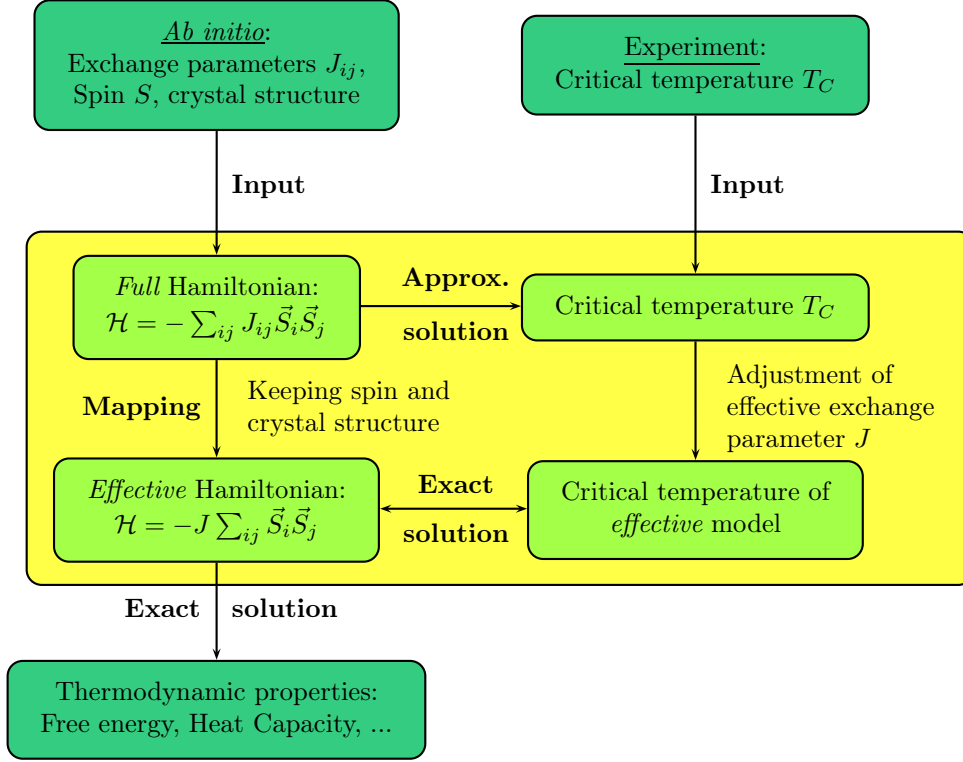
Ab initio:
Exchange parameters $J_{ij}$,
Spin $S$, crystal structure

Experiment:
Critical temperature $T_C$

Input

Input

Full Hamiltonian:
$\mathcal{H} = -\sum_{ij} J_{ij} \vec{S}_i \vec{S}_j$

Approx.
solution

Critical temperature $T_C$

Mapping

Keeping spin and
crystal structure

Adjustment of
effective exchange
parameter $J$

Effective Hamiltonian:
$\mathcal{H} = -J \sum_{ij} \vec{S}_i \vec{S}_j$

Exact
solution

Critical temperature of
effective model

Exact solution

Thermodynamic properties:
Free energy, Heat Capacity, ...